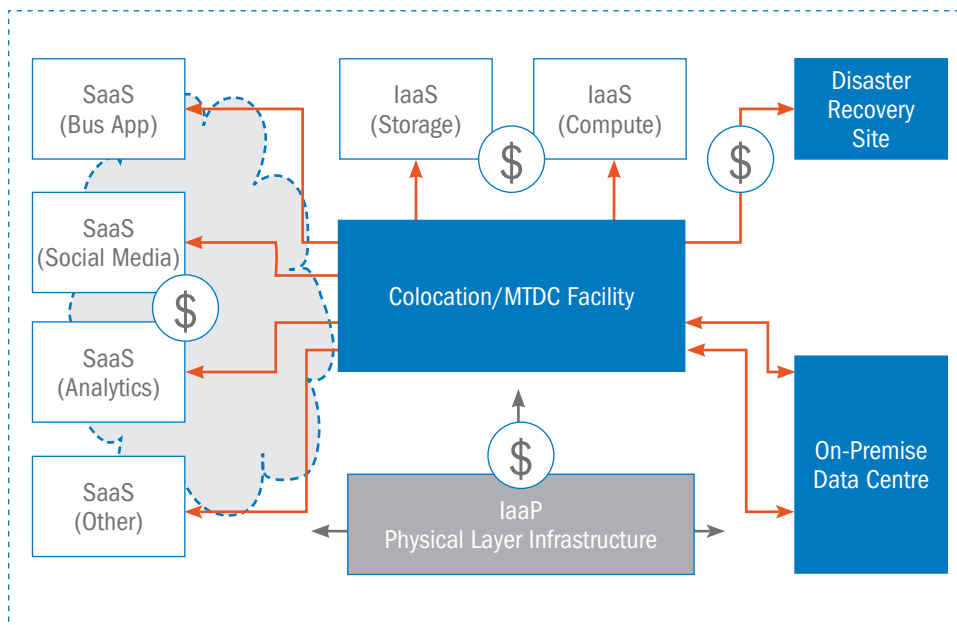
SaaS
(Bus App)

SaaS
(Social Media)

SaaS
(Analytics)

SaaS
(Other)

IaaS
(Storage)

IaaS
(Compute)

Disaster
Recovery
Site

$

$

$

$

Colocation/MTDC Facility

IaaP
Physical Layer Infrastructure

On-Premise
Data Centre